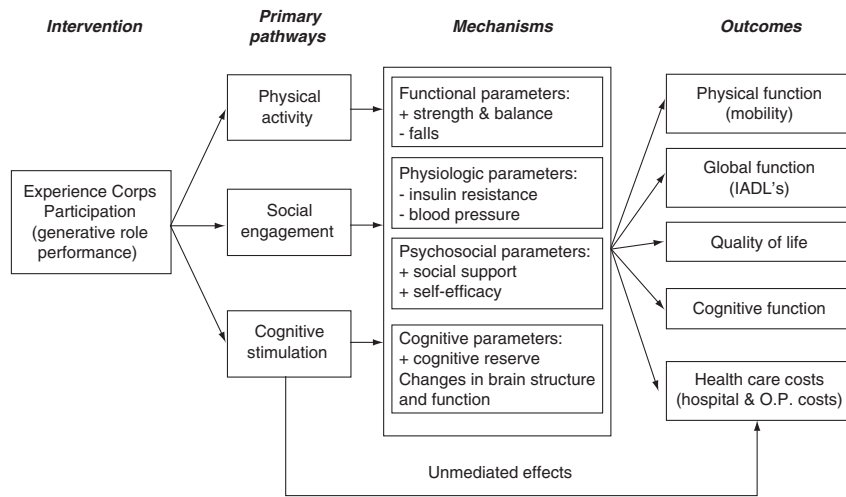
Intervention

Primary pathways

Mechanisms

Outcomes

Experience Corps Participation (generative role performance)

Physical activity

Social engagement

Cognitive stimulation

Functional parameters:
+ strength & balance
- falls

Physiologic parameters:
- insulin resistance
- blood pressure

Psychosocial parameters:
+ social support
+ self-efficacy

Cognitive parameters:
+ cognitive reserve
Changes in brain structure and function

Physical function (mobility)

Global function (IADL's)

Quality of life

Cognitive function

Health care costs (hospital & O.P. costs)

Unmediated effects